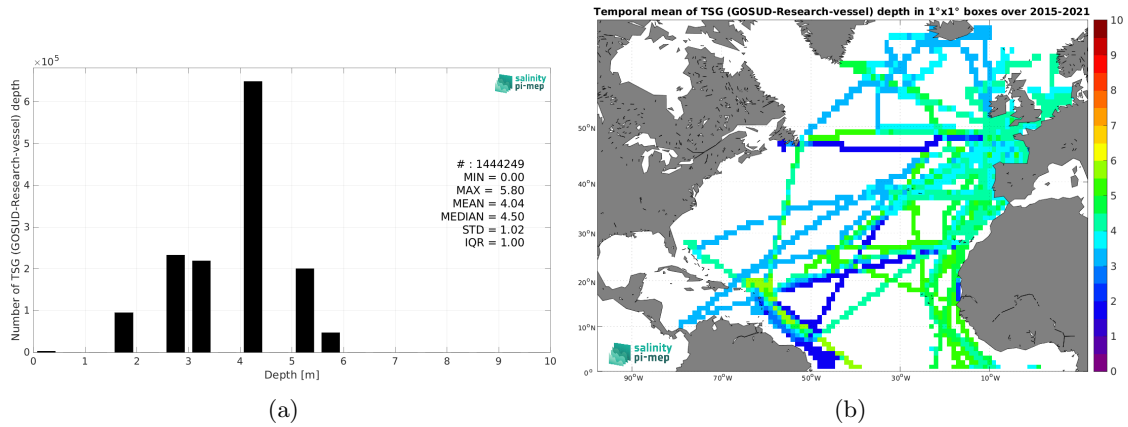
$\times10^5$

salinity pi-mep

Number of TSG (GOSUD-Research-vessel) depth

6
5
4
3
2
1
0

# : 1444249
MIN = 0.00
MAX = 5.80
MEAN = 4.04
MEDIAN = 4.50
STD = 1.02
IQR = 1.00

0 1 2 3 4 5 6 7 8 9 10
Depth [m]

(a)

Temporal mean of TSG (GOSUD-Research-vessel) depth in 1°x1° boxes over 2015-2021

50°N
40°N
30°N
20°N
10°N
0°

90°W 70°W 50°W 30°W 10°W

salinity pi-mep

10
9
8
7
6
5
4
3
2
1
0

(b)